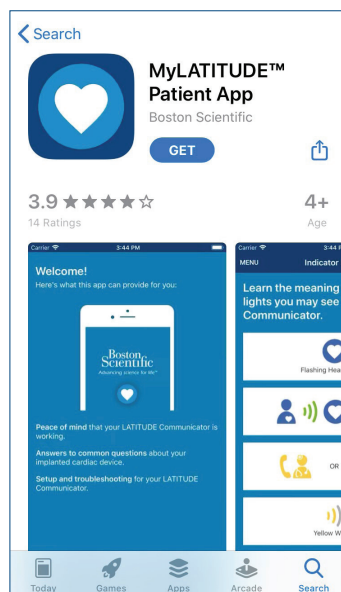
< Search

MyLATITUDE™ Patient App
Boston Scientific
GET

3.9 ★★★★☆
14 Ratings

4+
Age

Carrier 3:44 PM
Welcome!
Here's what this app can provide for you:

Boston Scientific
Advancing science for life™

Peace of mind that your LATITUDE Communicator is working.
Answers to common questions about your implanted cardiac device.
Setup and troubleshooting for your LATITUDE Communicator.

Carrier 3:44 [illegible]
MENU Indicator
Learn the meaning lights you may see Communicator.
Flashing Hea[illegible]
OR
Yellow W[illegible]

Today Games Apps Arcade Search